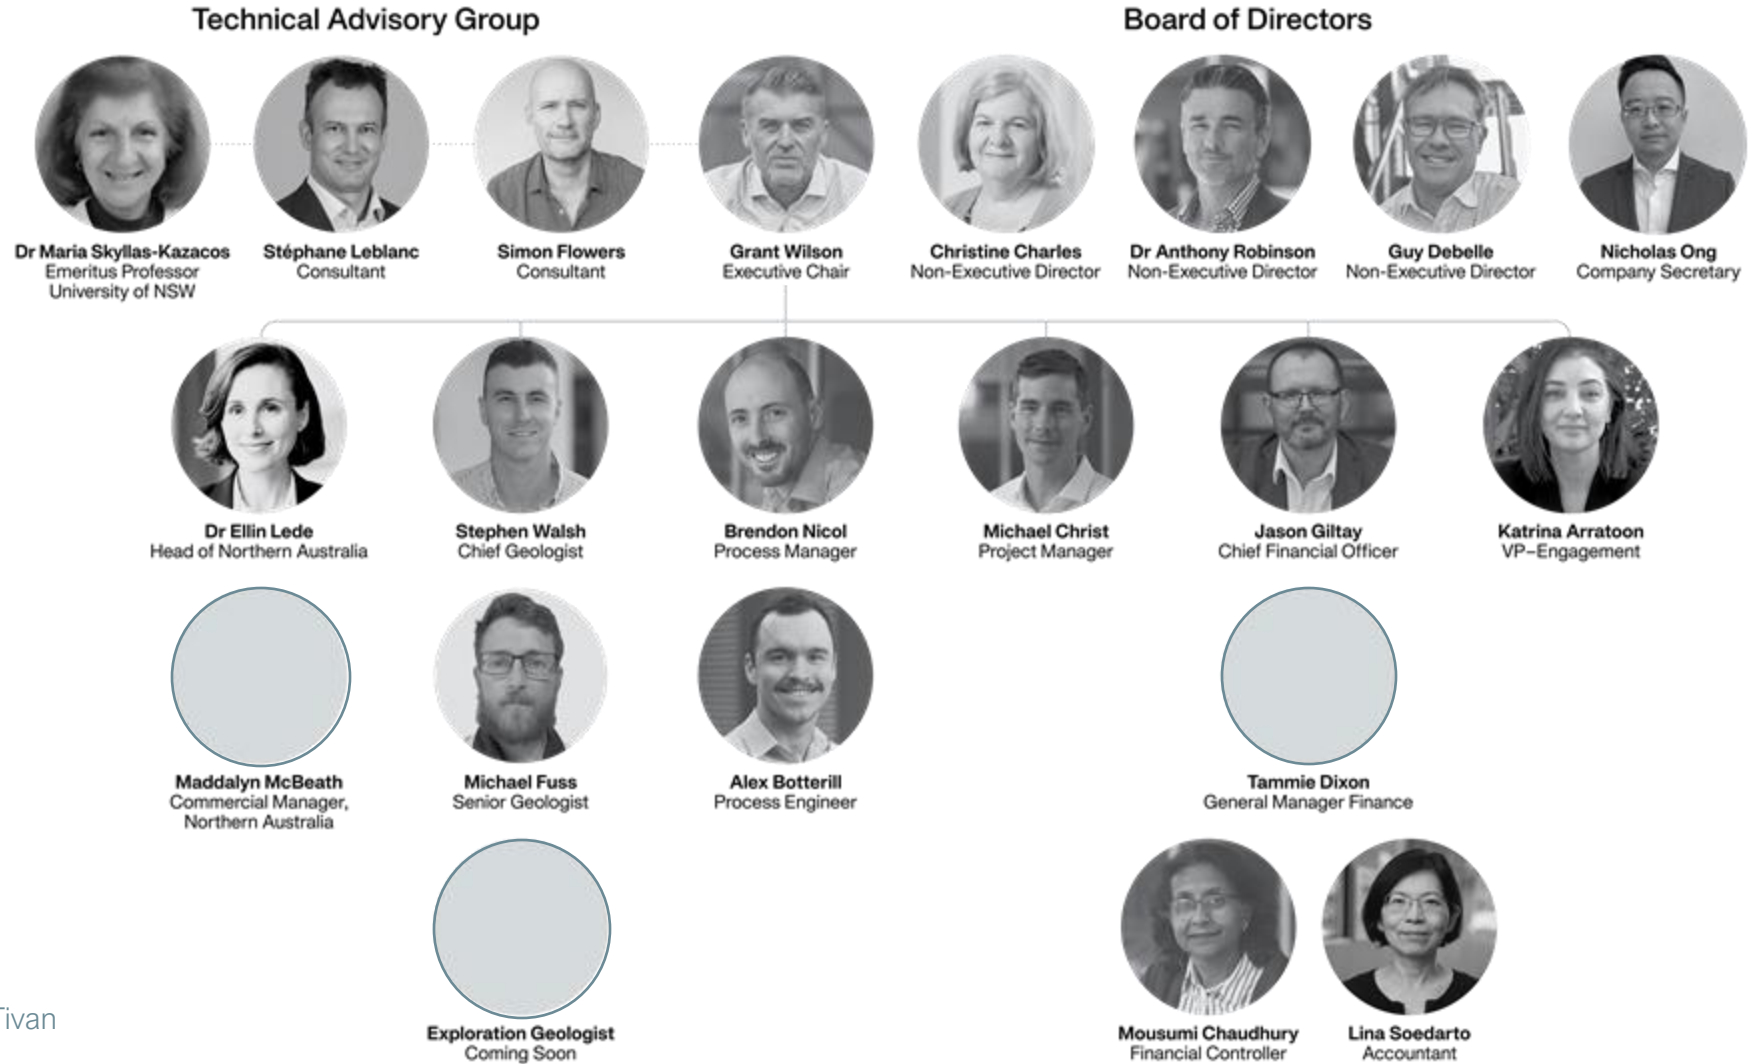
Technical Advisory Group

Board of Directors

Dr Maria Skyllas-Kazacos
Emeritus Professor
University of NSW

Stéphane Leblanc
Consultant

Simon Flowers
Consultant

Grant Wilson
Executive Chair

Christine Charles
Non-Executive Director

Dr Anthony Robinson
Non-Executive Director

Guy Debelle
Non-Executive Director

Nicholas Ong
Company Secretary

Dr Ellin Lede
Head of Northern Australia

Stephen Walsh
Chief Geologist

Brendon Nicol
Process Manager

Michael Christ
Project Manager

Jason Giltay
Chief Financial Officer

Katrina Arratoon
VP–Engagement

Maddalyn McBeath
Commercial Manager,
Northern Australia

Michael Fuss
Senior Geologist

Alex Botterill
Process Engineer

Tammie Dixon
General Manager Finance

Exploration Geologist
Coming Soon

Mousumi Chaudhury
Financial Controller

Lina Soedarto
Accountant

Tivan